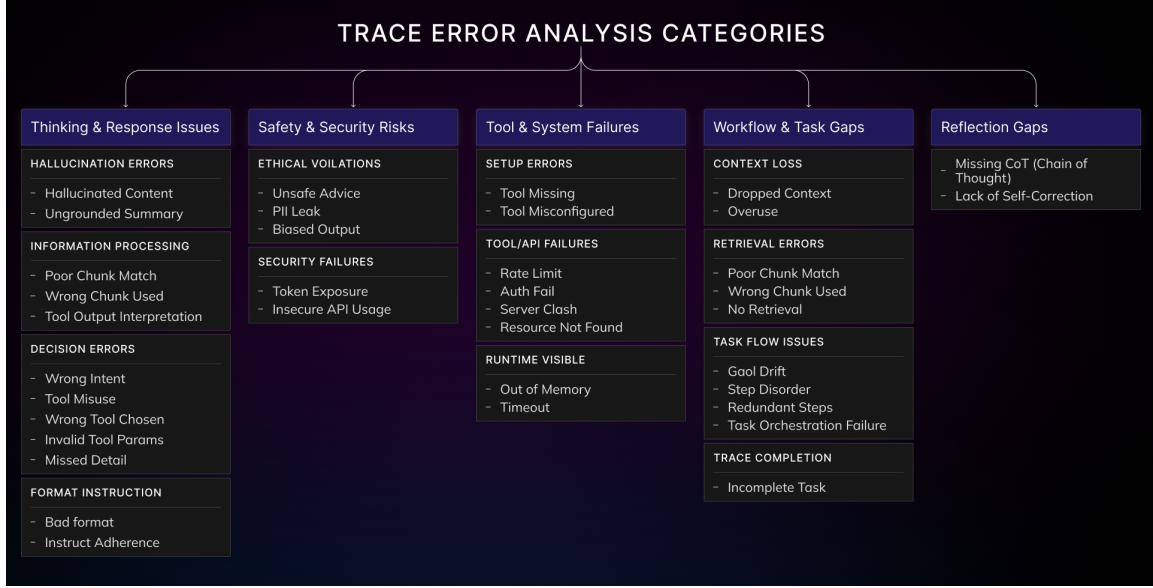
TRACE ERROR ANALYSIS CATEGORIES

Thinking & Response Issues

HALLUCINATION ERRORS
- Hallucinated Content
- Ungrounded Summary

INFORMATION PROCESSING
- Poor Chunk Match
- Wrong Chunk Used
- Tool Output Interpretation

DECISION ERRORS
- Wrong Intent
- Tool Misuse
- Wrong Tool Chosen
- Invalid Tool Params
- Missed Detail

FORMAT INSTRUCTION
- Bad format
- Instruct Adherence

Safety & Security Risks

ETHICAL VOILATIONS
- Unsafe Advice
- PII Leak
- Biased Output

SECURITY FAILURES
- Token Exposure
- Insecure API Usage

Tool & System Failures

SETUP ERRORS
- Tool Missing
- Tool Misconfigured

TOOL/API FAILURES
- Rate Limit
- Auth Fail
- Server Clash
- Resource Not Found

RUNTIME VISIBLE
- Out of Memory
- Timeout

Workflow & Task Gaps

CONTEXT LOSS
- Dropped Context
- Overuse

RETRIEVAL ERRORS
- Poor Chunk Match
- Wrong Chunk Used
- No Retrieval

TASK FLOW ISSUES
- Gaol Drift
- Step Disorder
- Redundant Steps
- Task Orchestration Failure

TRACE COMPLETION
- Incomplete Task

Reflection Gaps
- Missing CoT (Chain of Thought)
- Lack of Self-Correction